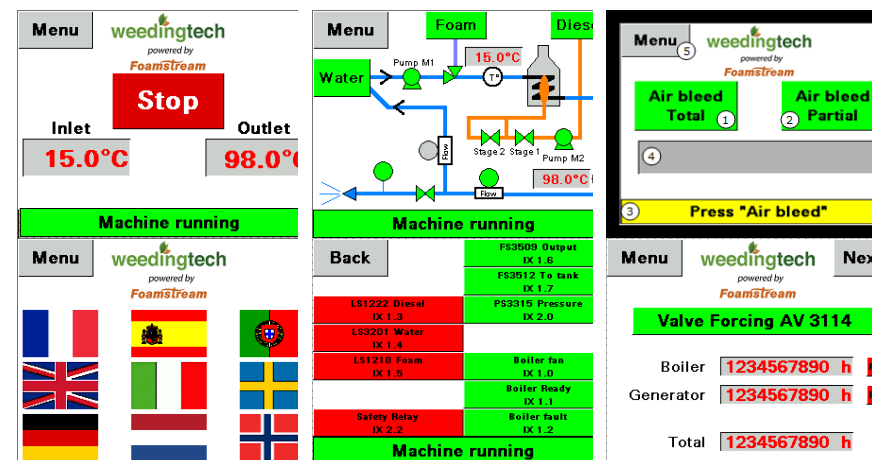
Menu
weedingtech
powered by
Foamstream
Stop
Inlet
Outlet
15.0°C
98.0°C
Machine running

Menu
Foam
Diese
Water
Pump M1
15.0°C
T°
Flow
Stage 2
Stage 1
Pump M2
Flow
98.0°C
Machine running

Menu
5
weedingtech
powered by
Foamstream
Air bleed Total
1
Air bleed Partial
2
4
3
Press "Air bleed"

Menu
weedingtech
powered by
Foamstream

Back
FS3509 Output IX 1.6
FS3512 To tank IX 1.7
LS1222 Diesel IX 1.3
PS3315 Pressure IX 2.0
LS3201 Water IX 1.4
LS1218 Foam IX 1.5
Boiler fan IX 1.0
Boiler Ready IX 1.1
Safety Relay IX 2.2
Boiler fault IX 1.2
Machine running

Menu
weedingtech
powered by
Foamstream
Nex
Valve Forcing AV 3114
Boiler
1234567890 h
Generator
1234567890 h
Total
1234567890 h